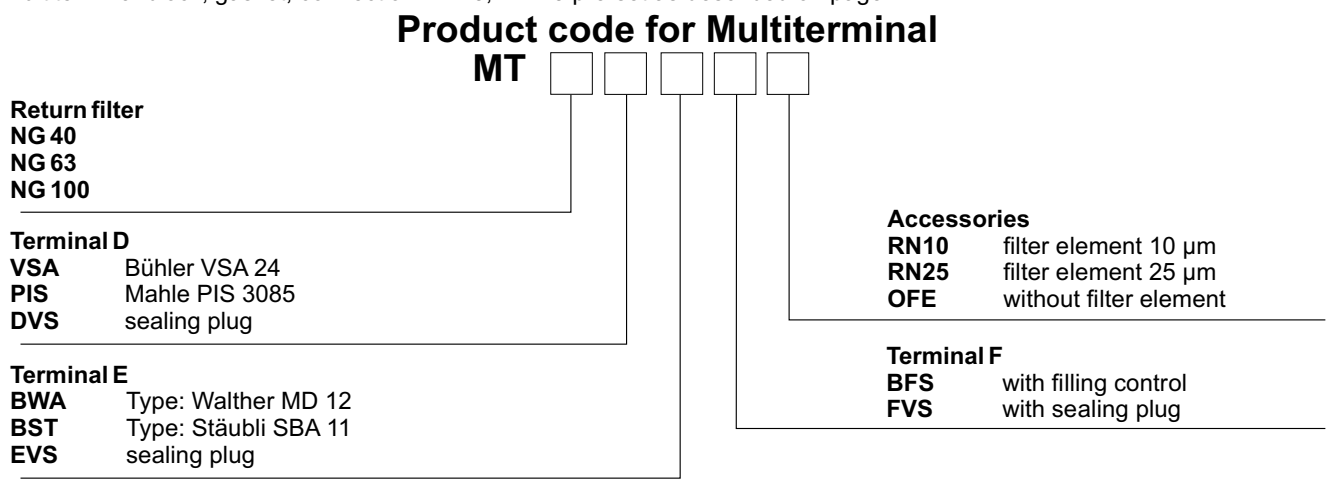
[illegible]

Product code for Multiterminal

MT

Return filter
NG 40
NG 63
NG 100

Terminal D
VSA Bühler VSA 24
PIS Mahle PIS 3085
DVS sealing plug

Terminal E
BWA Type: Walther MD 12
BST Type: Stäubli SBA 11
EVS sealing plug

Accessories
RN10 filter element 10 µm
RN25 filter element 25 µm
OFE without filter element

Terminal F
BFS with filling control
FVS with sealing plug